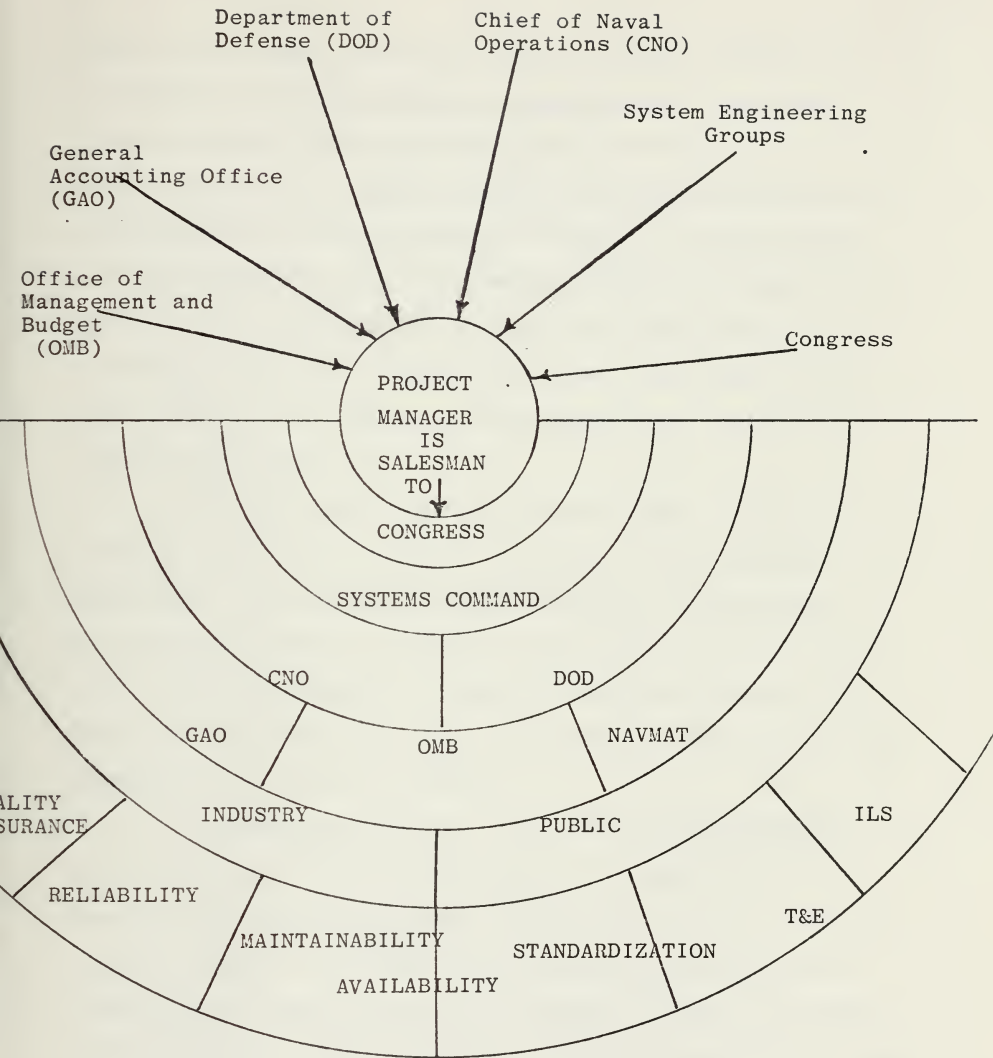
Department of Defense (DOD)

Chief of Naval Operations (CNO)

System Engineering Groups

General Accounting Office (GAO)

Office of Management and Budget (OMB)

Congress

PROJECT MANAGER IS SALESMAN TO

CONGRESS

SYSTEMS COMMAND

CNO

DOD

GAO

OMB

NAVMAT

ALITY SURANCE

INDUSTRY

PUBLIC

ILS

RELIABILITY

MAINTAINABILITY

AVAILABILITY

STANDARDIZATION

T&E